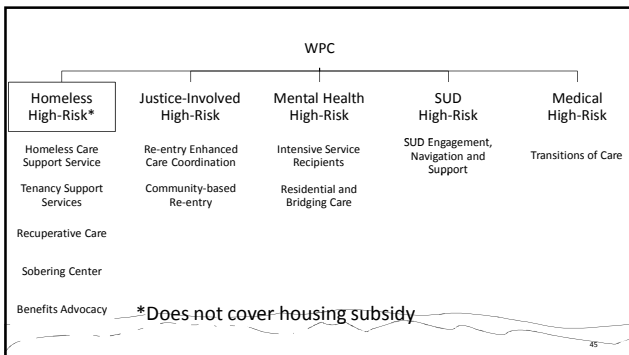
WPC

Homeless High-Risk*

Homeless Care Support Service

Tenancy Support Services

Recuperative Care

Sobering Center

Benefits Advocacy

Justice-Involved High-Risk

Re-entry Enhanced Care Coordination

Community-based Re-entry

Mental Health High-Risk

Intensive Service Recipients

Residential and Bridging Care

SUD High-Risk

SUD Engagement, Navigation and Support

Medical High-Risk

Transitions of Care

*Does not cover housing subsidy

45